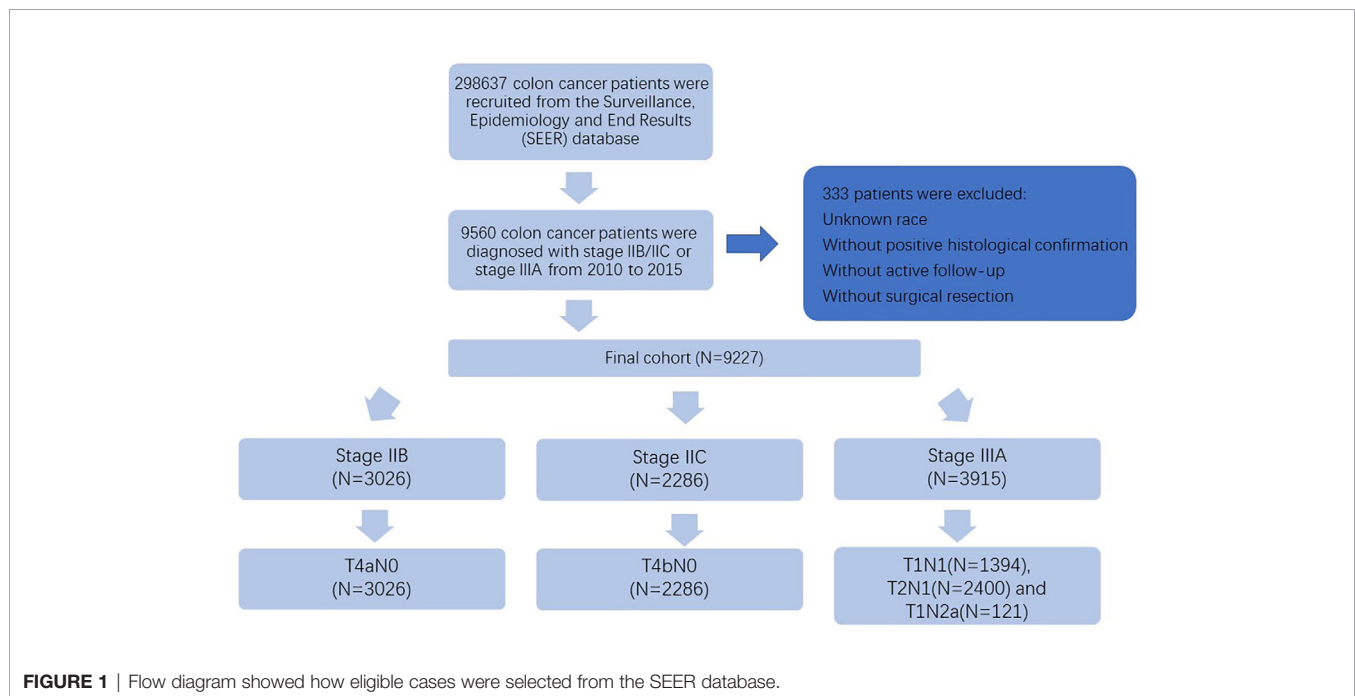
298637 colon cancer patients were recruited from the Surveillance, Epidemiology and End Results (SEER) database

9560 colon cancer patients were diagnosed with stage IIB/IIC or stage IIIA from 2010 to 2015

333 patients were excluded:
Unknown race
Without positive histological confirmation
Without active follow-up
Without surgical resection

Final cohort (N=9227)

Stage IIB
(N=3026)

Stage IIC
(N=2286)

Stage IIIA
(N=3915)

T4aN0
(N=3026)

T4bN0
(N=2286)

T1N1(N=1394),
T2N1(N=2400) and
T1N2a(N=121)

FIGURE 1 | Flow diagram showed how eligible cases were selected from the SEER database.